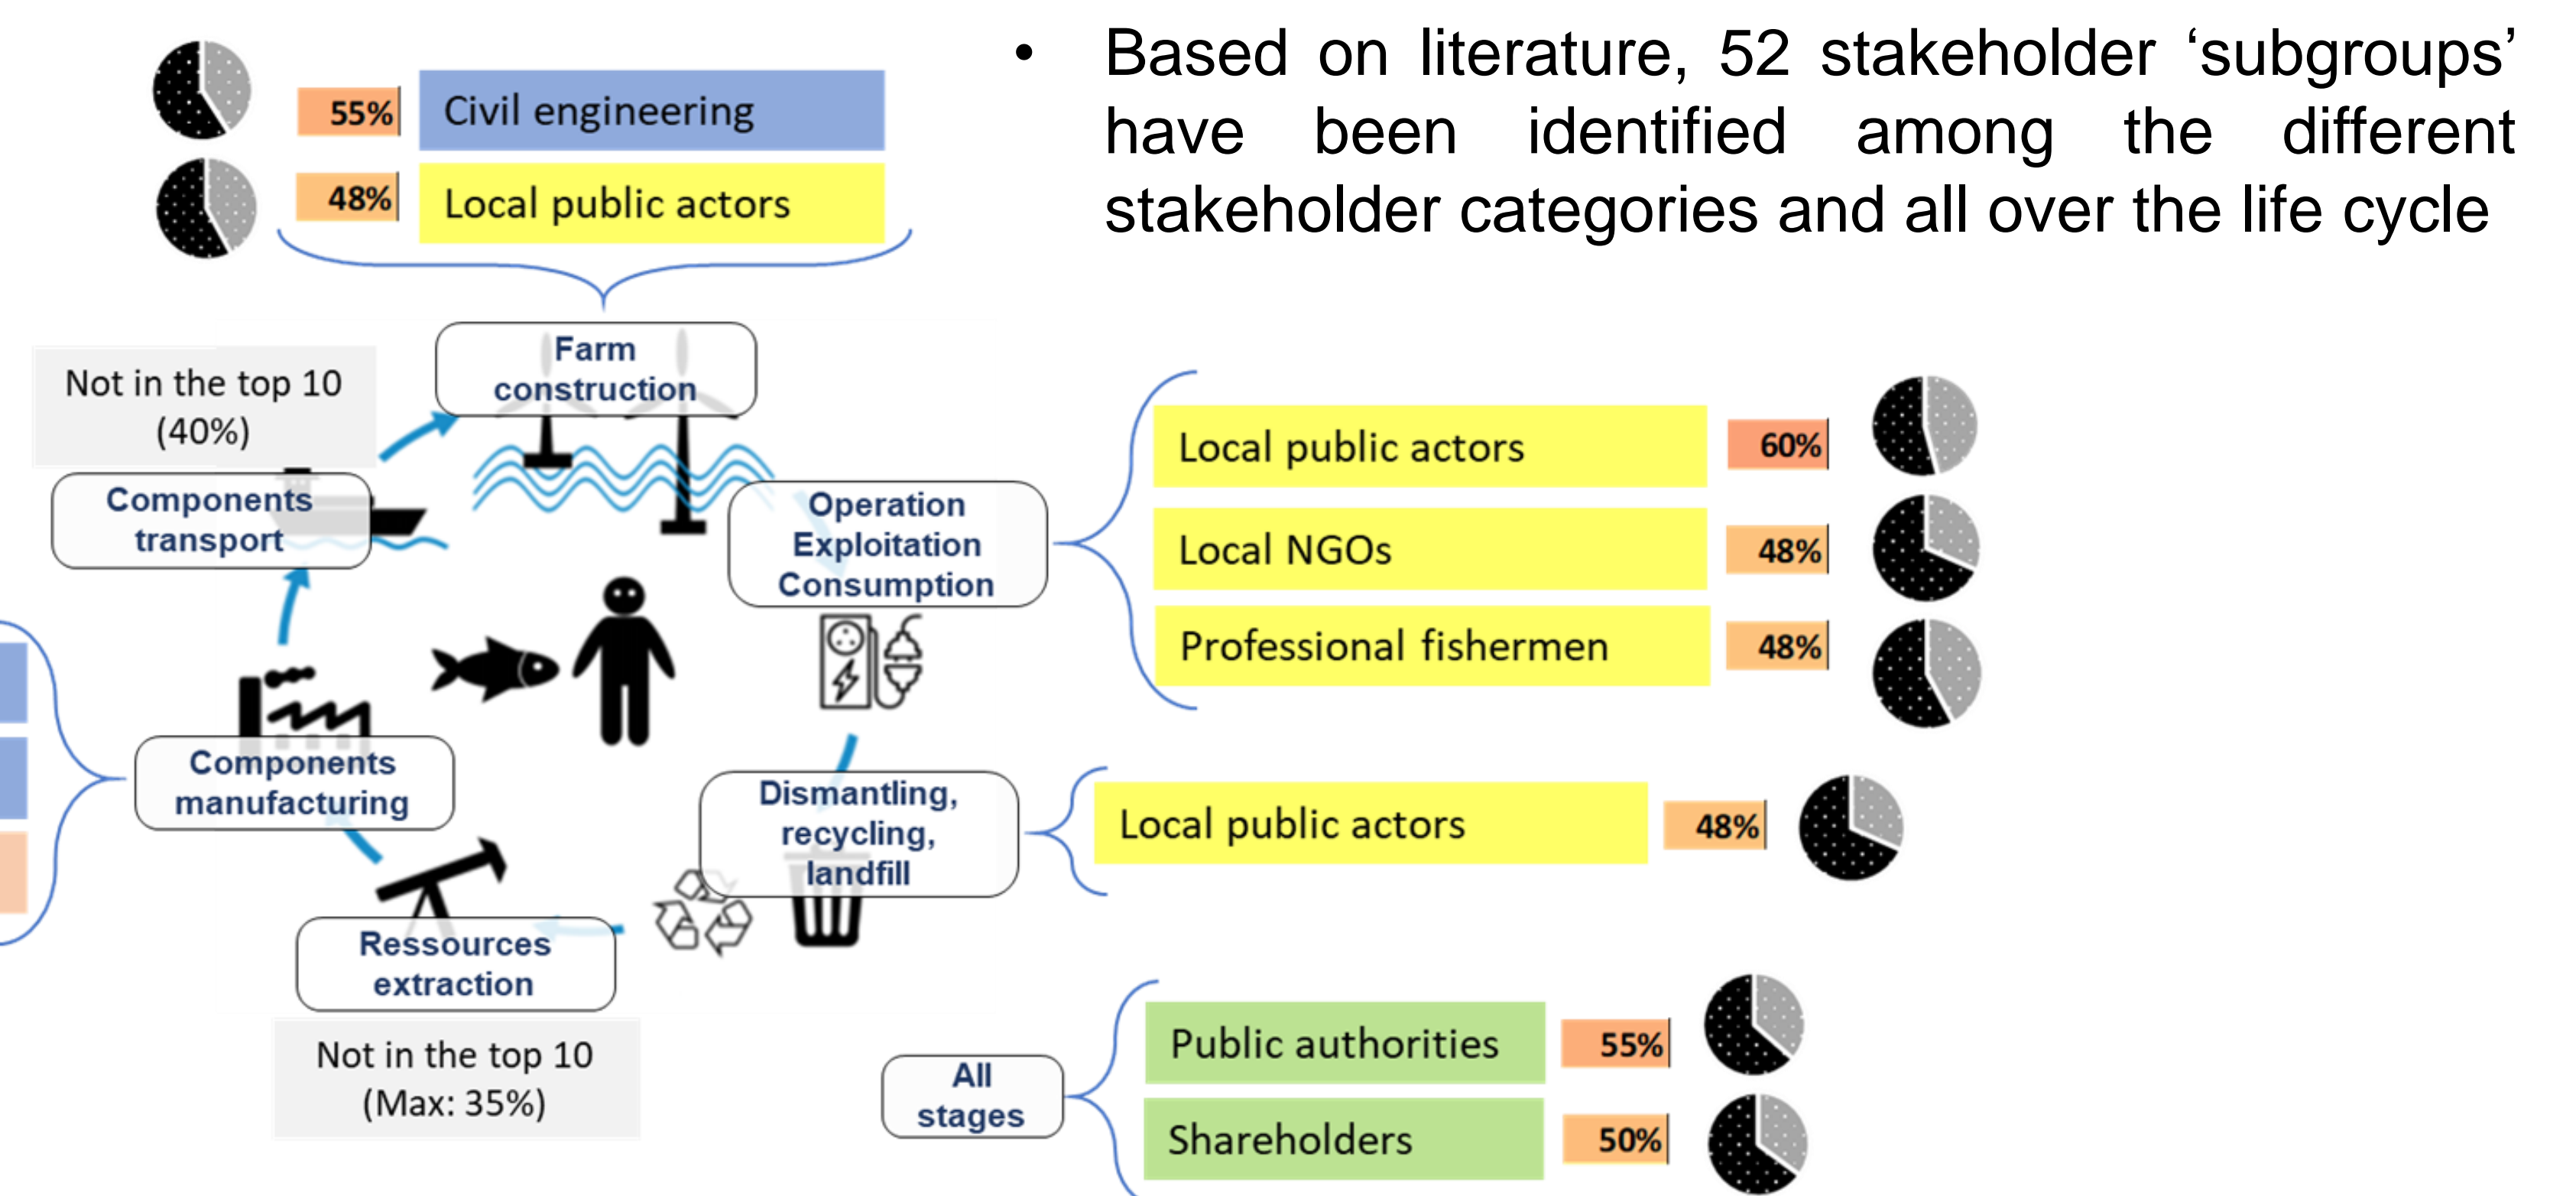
55% Civil engineering

48% Local public actors

• Based on literature, 52 stakeholder 'subgroups' have been identified among the different stakeholder categories and all over the life cycle

Farm construction

Not in the top 10 (40%)

Components transport

Operation Exploitation Consumption

Local public actors 60%

Local NGOs 48%

Professional fishermen 48%

Components manufacturing

Dismantling, recycling, landfill

Local public actors 48%

Ressources extraction

Not in the top 10 (Max: 35%)

All stages

Public authorities 55%

Shareholders 50%